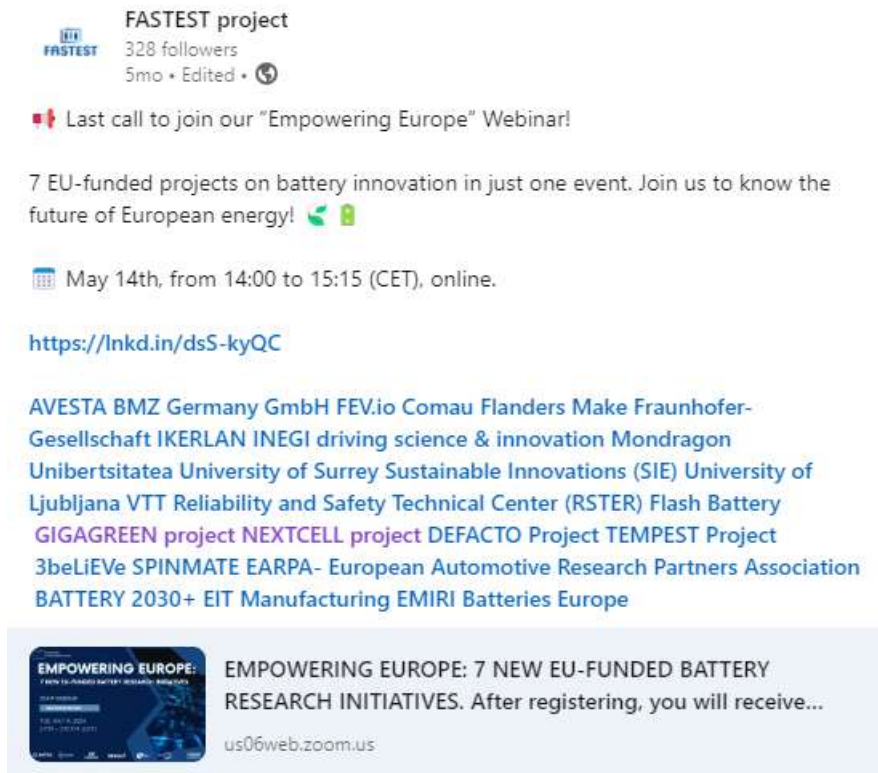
FASTEST

FASTEST project
328 followers
5mo • Edited •

Last call to join our "Empowering Europe" Webinar!

7 EU-funded projects on battery innovation in just one event. Join us to know the future of European energy!

May 14th, from 14:00 to 15:15 (CET), online.

https://lnkd.in/dsS-kyQC

AVESTA BMZ Germany GmbH FEV.io Comau Flanders Make Fraunhofer-Gesellschaft IKERLAN INEGI driving science & innovation Mondragon Unibertsitatea University of Surrey Sustainable Innovations (SIE) University of Ljubljana VTT Reliability and Safety Technical Center (RSTER) Flash Battery GIGAGREEN project NEXTCELL project DEFACTO Project TEMPEST Project 3beLiEVe SPINMATE EARPA- European Automotive Research Partners Association BATTERY 2030+ EIT Manufacturing EMIRI Batteries Europe

EMPOWERING EUROPE:
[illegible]

EMPOWERING EUROPE: 7 NEW EU-FUNDED BATTERY RESEARCH INITIATIVES. After registering, you will receive...
us06web.zoom.us